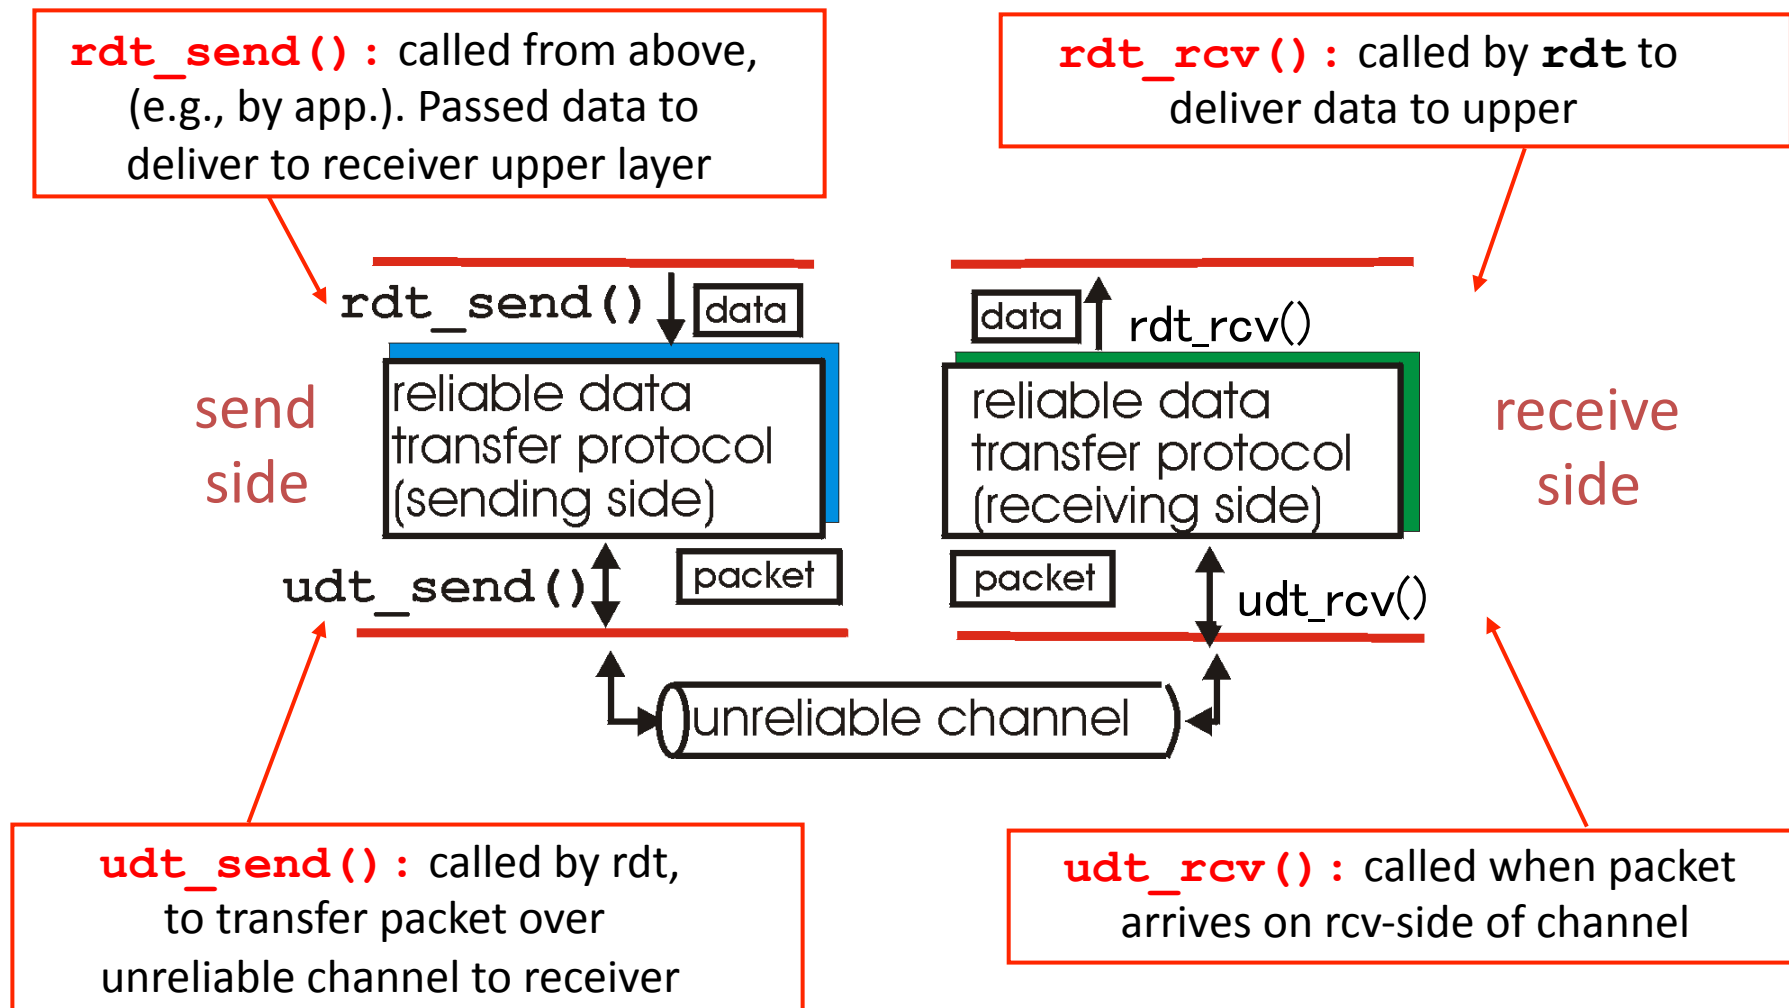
rdt_send(): called from above, (e.g., by app.). Passed data to deliver to receiver upper layer

rdt_rcv(): called by rdt to deliver data to upper

rdt_send()

data

send side

reliable data transfer protocol (sending side)

udt_send()

packet

data

rdt_rcv()

reliable data transfer protocol (receiving side)

receive side

packet

udt_rcv()

unreliable channel

udt_send(): called by rdt, to transfer packet over unreliable channel to receiver

udt_rcv(): called when packet arrives on rcv-side of channel